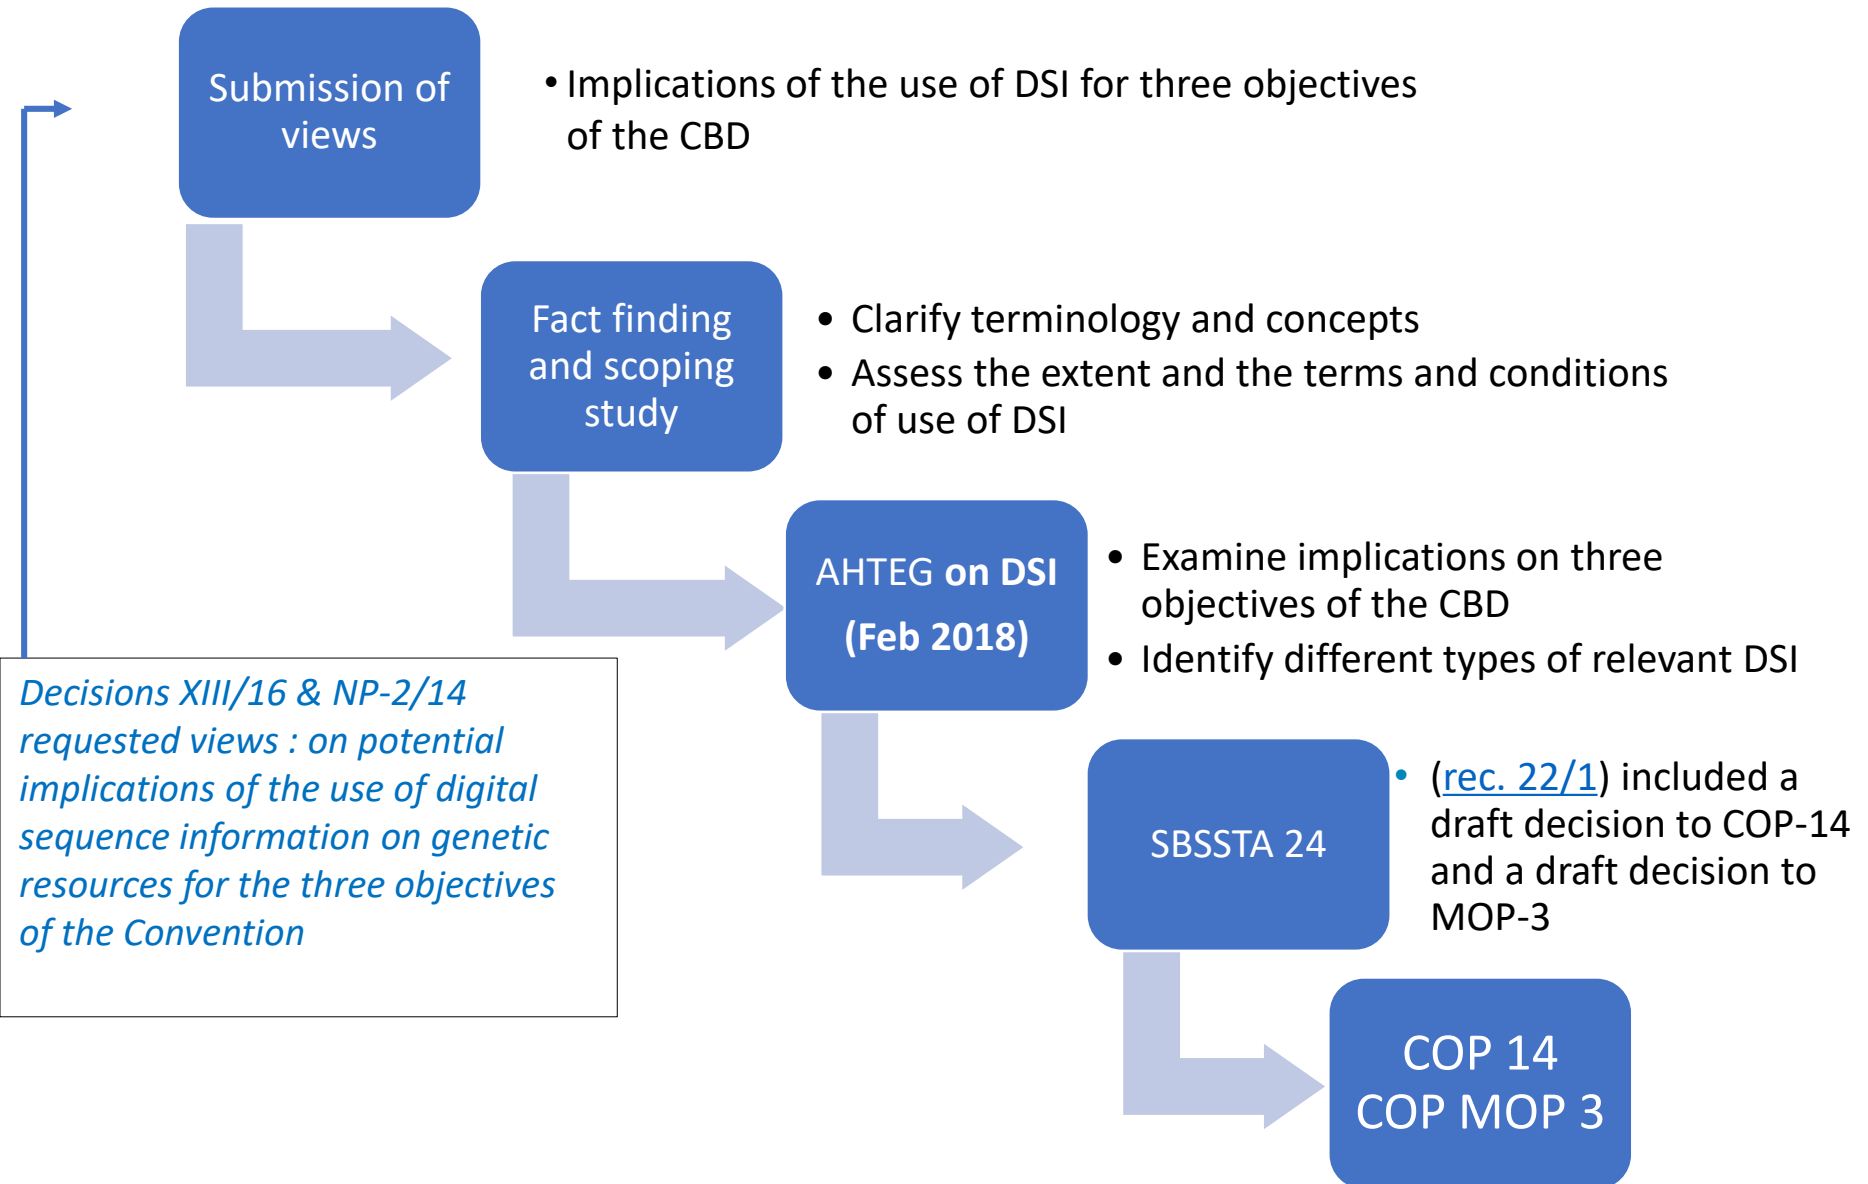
Submission of views

• Implications of the use of DSI for three objectives of the CBD

Fact finding and scoping study

• Clarify terminology and concepts
• Assess the extent and the terms and conditions of use of DSI

AHTEG **on DSI** **(Feb 2018)**

• Examine implications on three objectives of the CBD
• Identify different types of relevant DSI

*Decisions XIII/16 & NP-2/14 requested views : on potential implications of the use of digital sequence information on genetic resources for the three objectives of the Convention*

SBSSTA 24

• (rec. 22/1) included a draft decision to COP-14 and a draft decision to MOP-3

COP 14
COP MOP 3